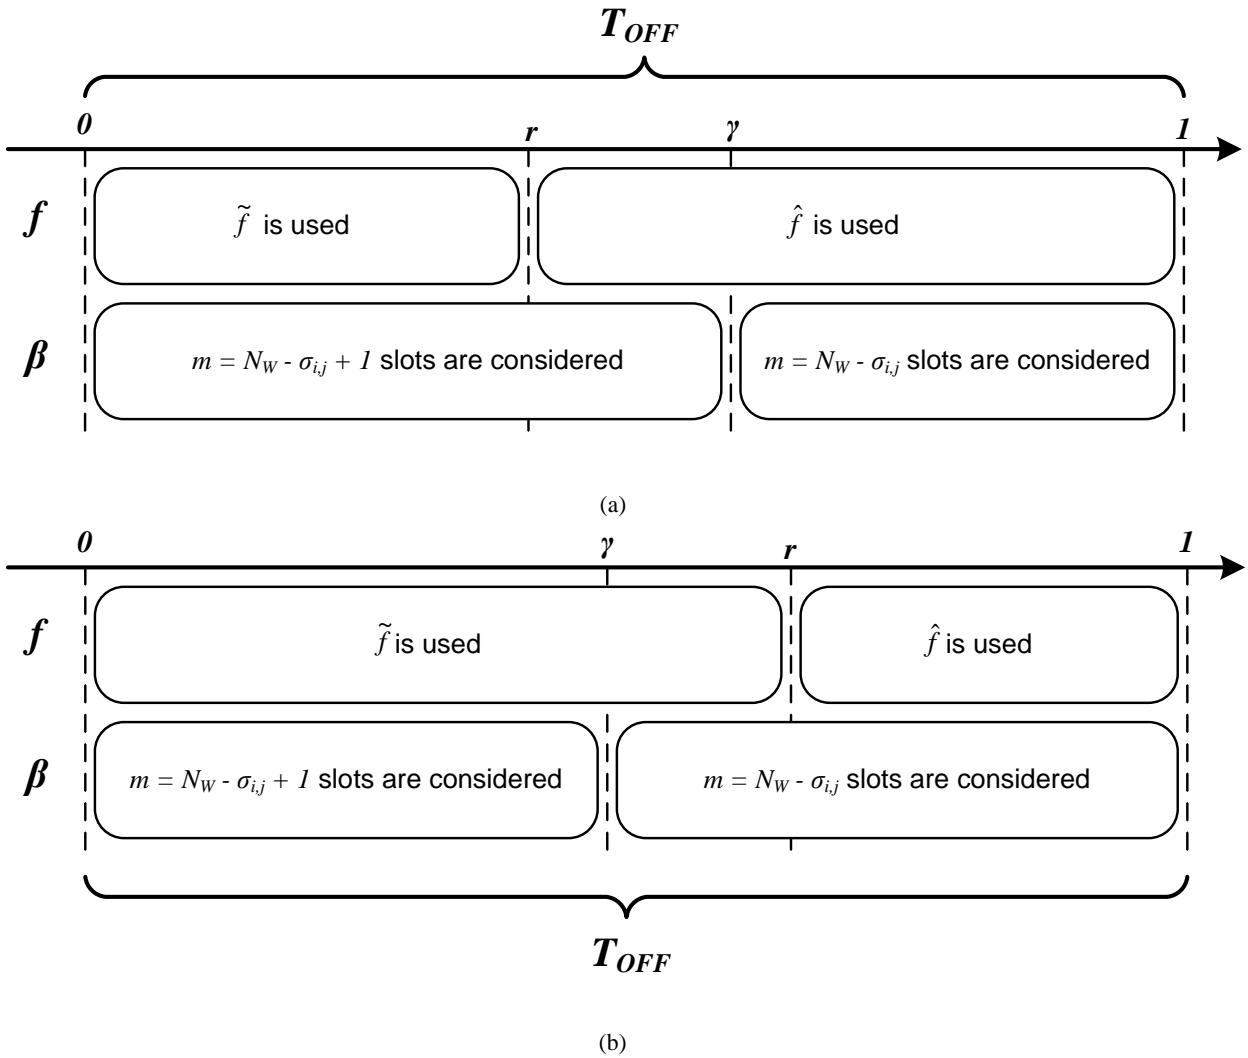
$T_{OFF}$

0 r $\gamma$ 1

$f$

$\tilde{f}$ is used

$\hat{f}$ is used

$\beta$

$m = N_W - \sigma_{i,j} + 1$ slots are considered

$m = N_W - \sigma_{i,j}$ slots are considered

(a)

0 $\gamma$ r 1

$f$

$\tilde{f}$ is used

$\hat{f}$ is used

$\beta$

$m = N_W - \sigma_{i,j} + 1$ slots are considered

$m = N_W - \sigma_{i,j}$ slots are considered

$T_{OFF}$

(b)